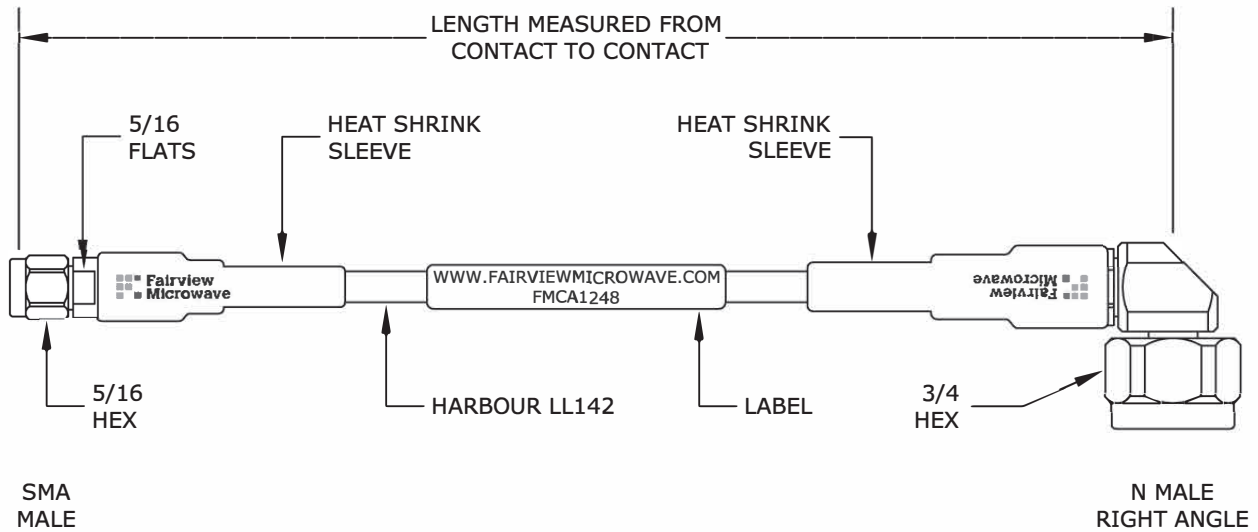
LENGTH MEASURED FROM CONTACT TO CONTACT

5/16 FLATS

HEAT SHRINK SLEEVE

HEAT SHRINK SLEEVE

Fairview Microwave

WWW.FAIRVIEWMICROWAVE.COM
FMCA1248

Fairview Microwave

5/16 HEX

HARBOUR LL142

LABEL

3/4 HEX

SMA MALE

N MALE RIGHT ANGLE